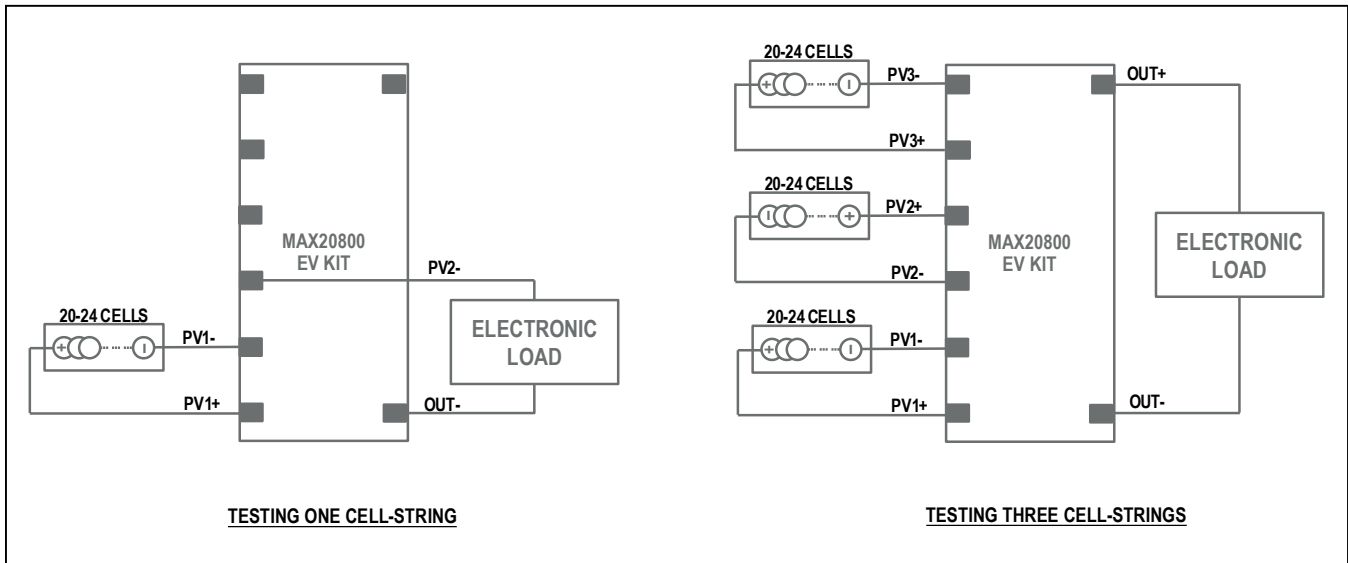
20-24 CELLS

PV1-

PV1+

MAX20800
EV KIT

PV2-

ELECTRONIC
LOAD

OUT-

TESTING ONE CELL-STRING

20-24 CELLS

PV3-

PV3+

20-24 CELLS

PV2+

PV2-

20-24 CELLS

PV1-

PV1+

MAX20800
EV KIT

OUT+

ELECTRONIC
LOAD

OUT-

TESTING THREE CELL-STRINGS